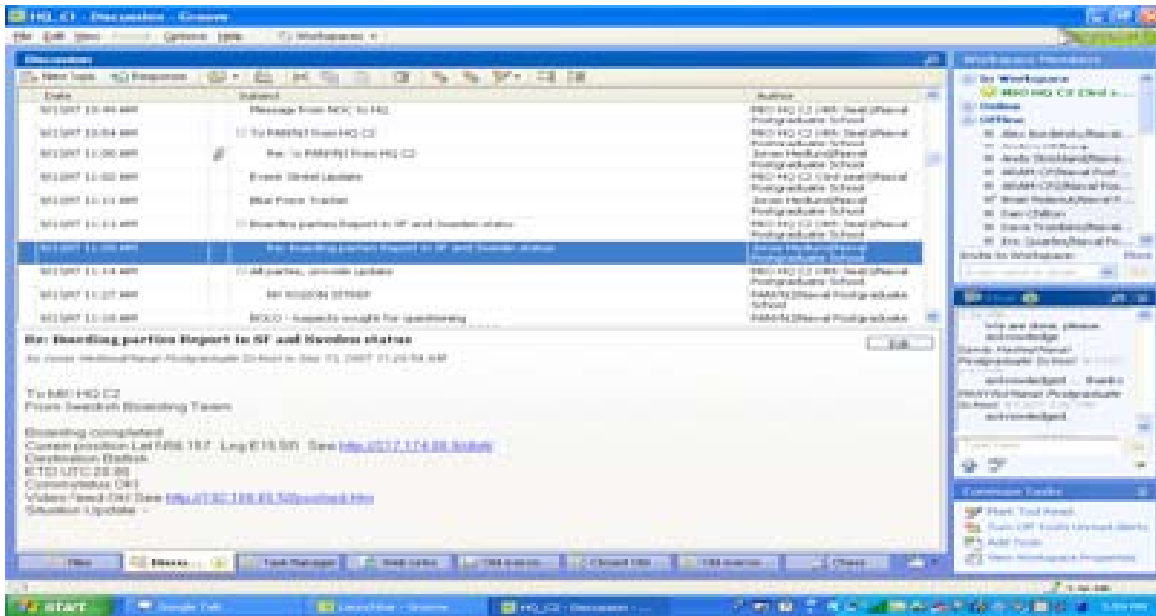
HQ_C2 - Discussion - Groove

File Edit View Format Options Help Workspaces

Discussion

New Topic Response

| Date | Subject | Author |
|---|---|---|
| 9/13/07 10:49 AM | Message from NOC to HQ | MIO HQ C2 (MIO Seal)/Naval Postgraduate School |
| 9/13/07 10:54 AM | To FAMNI from HQ C2 | MIO HQ C2 (MIO Seal)/Naval Postgraduate School |
| 9/13/07 11:00 AM | Re: To FAMNI from HQ C2 | Jonas Hedlund/Naval Postgraduate School |
| 9/13/07 11:02 AM | Event Sheet Update | MIO HQ C2 (MIO Seal)/Naval Postgraduate School |
| 9/13/07 11:11 AM | Blue Force Tracker | Jonas Hedlund/Naval Postgraduate School |
| 9/13/07 11:13 AM | Boarding parties Report in SF and Sweden status | MIO HQ C2 (MIO Seal)/Naval Postgraduate School |
| 9/13/07 11:20 AM | Re: Boarding parties Report in SF and Sweden status | Jonas Hedlund/Naval Postgraduate School |
| 9/13/07 11:14 AM | All parties, provide Update | MIO HQ C2 (MIO Seal)/Naval Postgraduate School |
| 9/13/07 11:27 AM | MV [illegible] | FAMNI/Naval Postgraduate School |
| 9/13/07 11:28 AM | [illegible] - Suspects sought for questioning | FAMNI/Naval Postgraduate |

Re: Boarding parties Report in SF and Sweden status

By Jonas Hedlund/Naval Postgraduate School on Sep 13, 2007 11:20:54 AM

Edit

To MIO HQ C2
From Swedish Boarding Team

Boarding completed
Current position Lat N58.15? Long E15.5?. See http://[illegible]
Destination Baltiisk
ETD UTC 20.00
Comstatus OK
Video feed OK See http://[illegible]
Situation Update: -

Files Discussion Task Manager Web Links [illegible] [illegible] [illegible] Chess

Workspace Members
In Workspace
MIO HQ C2 (Seal ...
Online
Offline
Alex Bordetsky/Naval ...
Andy Strickland/Naval ...
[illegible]
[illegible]
Brad Roberts/Naval P...
Dan Clifton
Dave Netzer/Naval ...
Eric Quarles/Naval Po...
Invite to Workspace:
More

Chat
We are done, please acknowledge
Jonas Hedlund/Naval Postgraduate School
acknowledged ... thanks
FAMNI/Naval Postgraduate School
acknowledged

Common Tasks
Mark Tool Read
Turn Off Tools Unread Alerts
Add Tools
View Workspace Properties

start